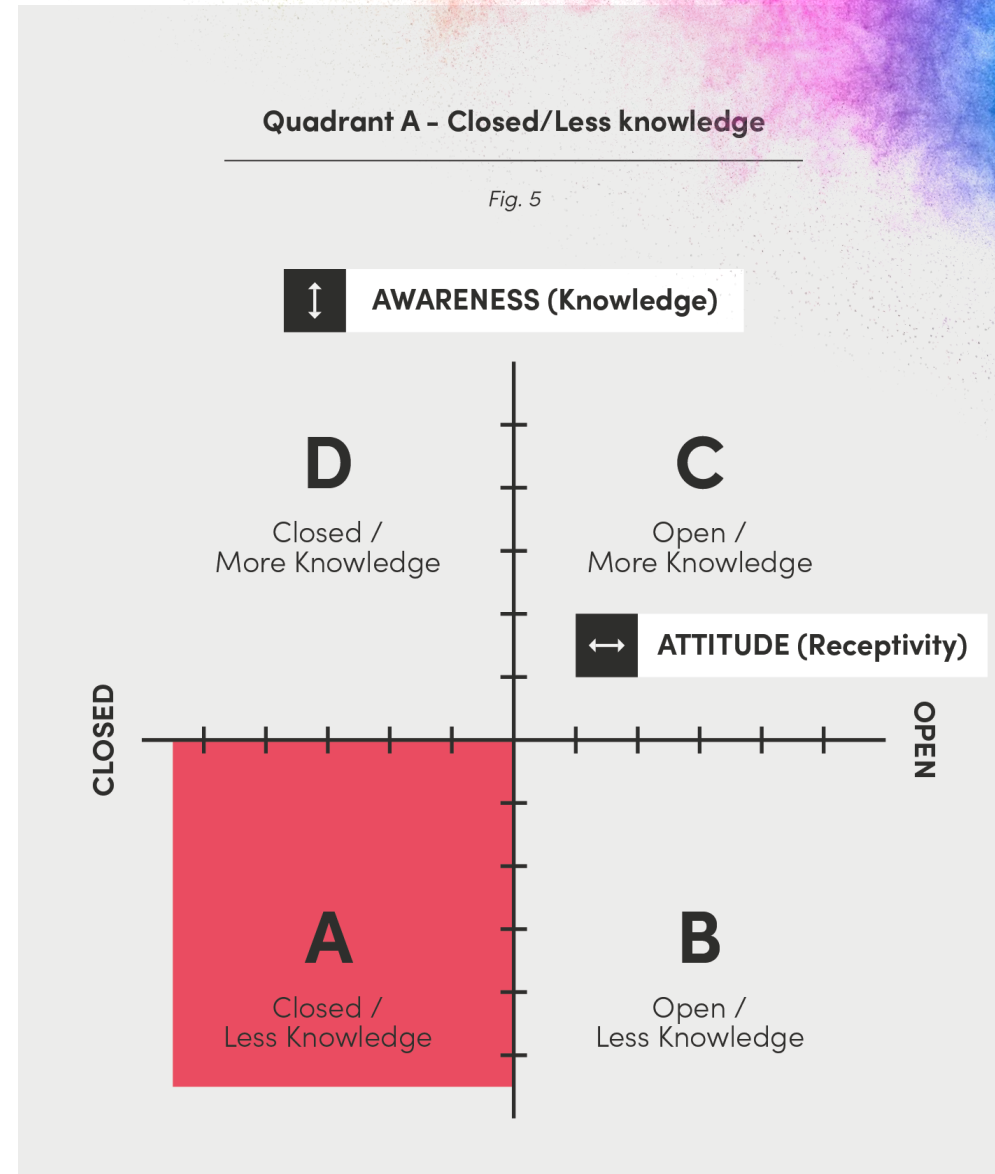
Quadrant A - Closed/Less knowledge

Fig. 5

AWARENESS (Knowledge)

D
Closed /
More Knowledge

C
Open /
More Knowledge

ATTITUDE (Receptivity)

CLOSED

OPEN

A
Closed /
Less Knowledge

B
Open /
Less Knowledge